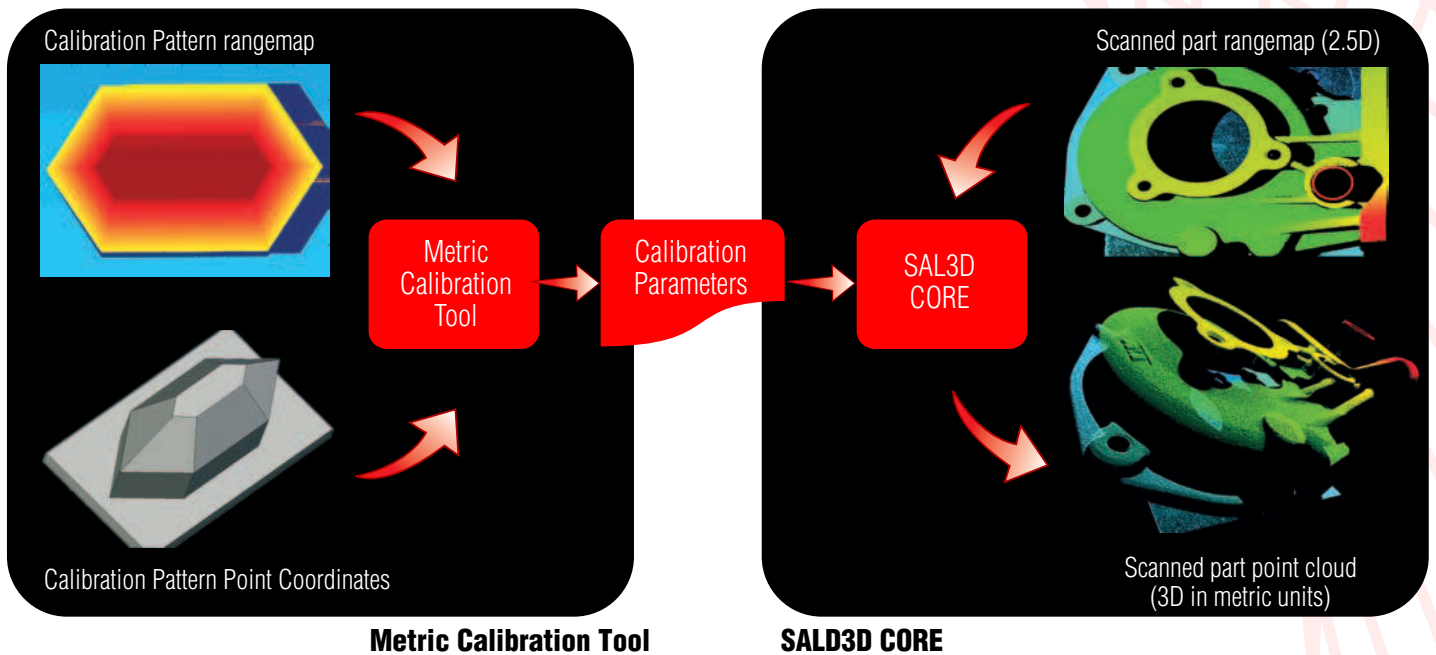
Calibration Pattern rangemap

Calibration Pattern Point Coordinates

Metric Calibration Tool

Calibration Parameters

SAL3D CORE

Scanned part rangemap (2.5D)

Scanned part point cloud (3D in metric units)

Metric Calibration Tool

SALD3D CORE